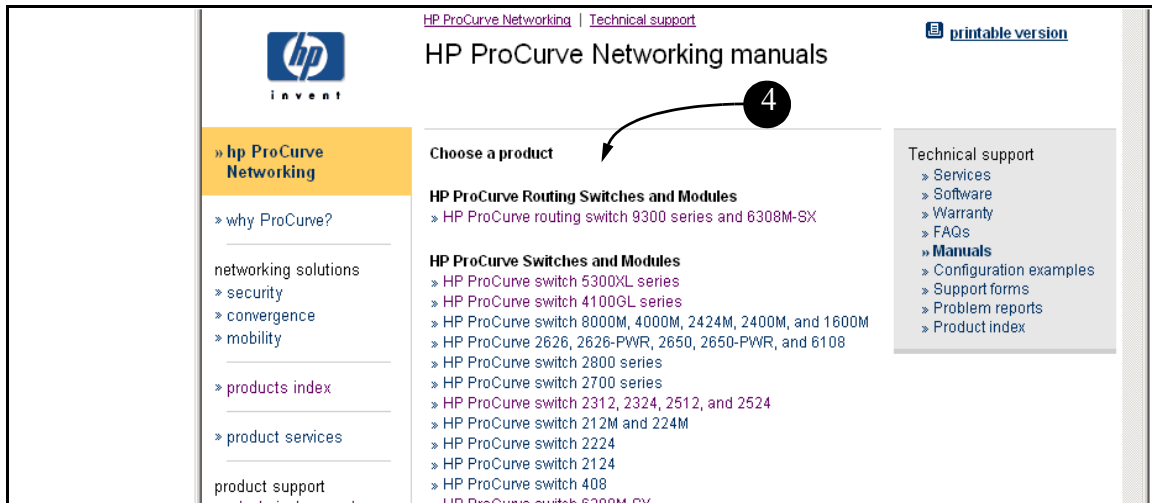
hp
invent

HP ProCurve Networking | Technical support

HP ProCurve Networking manuals

printable version

4

» hp ProCurve Networking

» why ProCurve?

networking solutions
» security
» convergence
» mobility

» products index

» product services

product support

Choose a product

HP ProCurve Routing Switches and Modules
» HP ProCurve routing switch 9300 series and 6308M-SX

HP ProCurve Switches and Modules
» HP ProCurve switch 5300XL series
» HP ProCurve switch 4100GL series
» HP ProCurve switch 8000M, 4000M, 2424M, 2400M, and 1600M
» HP ProCurve 2626, 2626-PWR, 2650, 2650-PWR, and 6108
» HP ProCurve switch 2800 series
» HP ProCurve switch 2700 series
» HP ProCurve switch 2312, 2324, 2512, and 2524
» HP ProCurve switch 212M and 224M
» HP ProCurve switch 2224
» HP ProCurve switch 2124
» HP ProCurve switch 408
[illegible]

Technical support
» Services
» Software
» Warranty
» FAQs
» Manuals
» Configuration examples
» Support forms
» Problem reports
» Product index